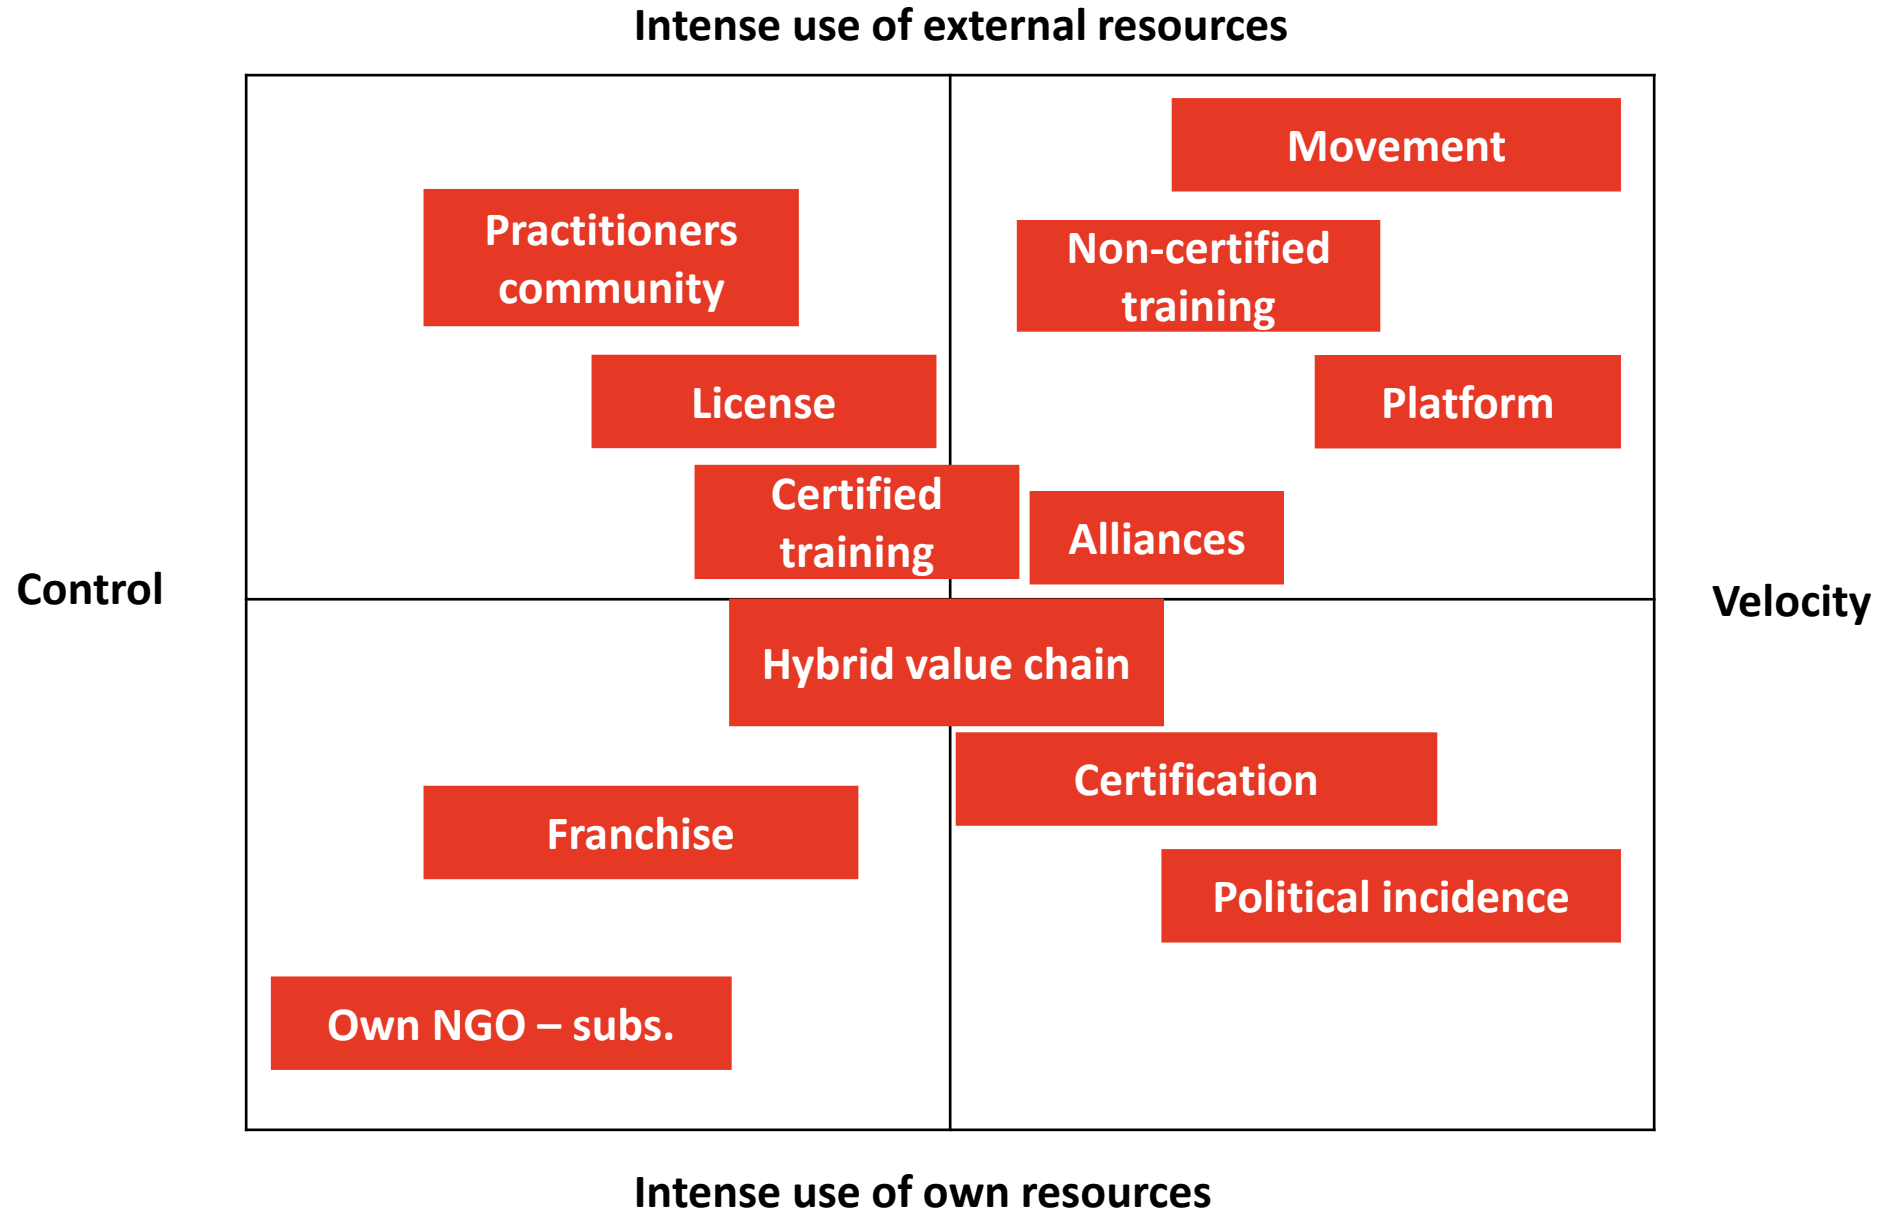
Intense use of external resources

Control

Velocity

Movement

Practitioners community

Non-certified training

License

Platform

Certified training

Alliances

Hybrid value chain

Certification

Franchise

Political incidence

Own NGO – subs.

Intense use of own resources